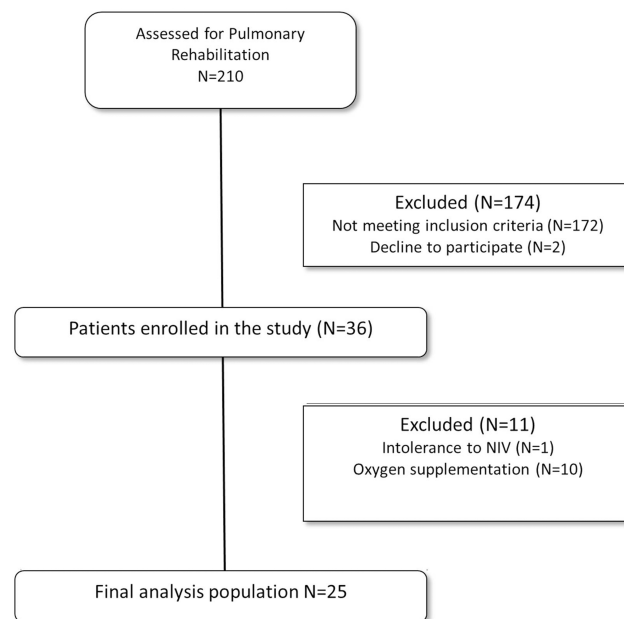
Assessed for Pulmonary Rehabilitation
N=210

Excluded (N=174)
Not meeting inclusion criteria (N=172)
Decline to participate (N=2)

Patients enrolled in the study (N=36)

Excluded (N=11)
Intolerance to NIV (N=1)
Oxygen supplementation (N=10)

Final analysis population N=25